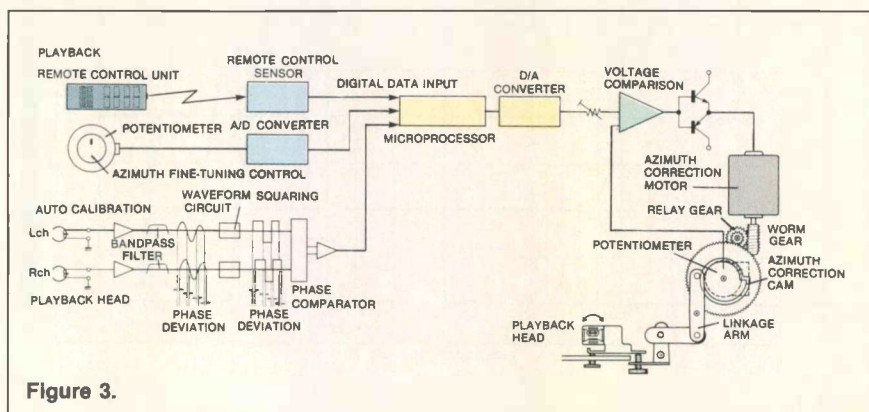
PLAYBACK

REMOTE CONTROL UNIT

REMOTE CONTROL SENSOR

DIGITAL DATA INPUT

D/A CONVERTER

VOLTAGE COMPARISON

POTENTIOMETER

A/D CONVERTER

MICROPROCESSOR

AZIMUTH FINE-TUNING CONTROL

AZIMUTH CORRECTION MOTOR

WAVEFORM SQUARING CIRCUIT

AUTO CALIBRATION

Lch

BANDPASS FILTER

RELAY GEAR

WORM GEAR

Rch

POTENTIOMETER

AZIMUTH CORRECTION CAM

PLAYBACK HEAD

PHASE COMPARATOR

PHASE DEVIATION

PHASE DEVIATION

PLAYBACK HEAD

LINKAGE ARM

Figure 3.